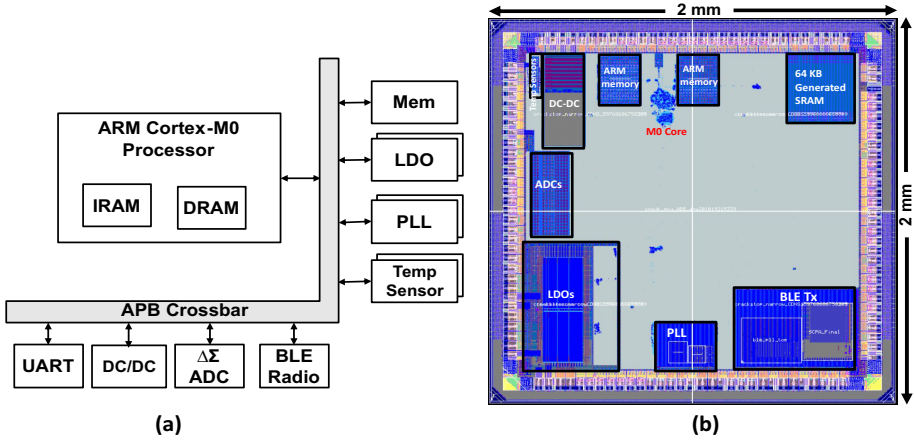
ARM Cortex-M0 Processor

IRAM

DRAM

Mem

LDO

PLL

Temp Sensor

APB Crossbar

UART

DC/DC

$\Delta\Sigma$ ADC

BLE Radio

(a)

2 mm

2 mm

Temp Sensors

DC-DC

ARM memory

ARM memory

M0 Core

64 KB Generated SRAM

ADCs

LDOs

PLL

BLE Tx

(b)